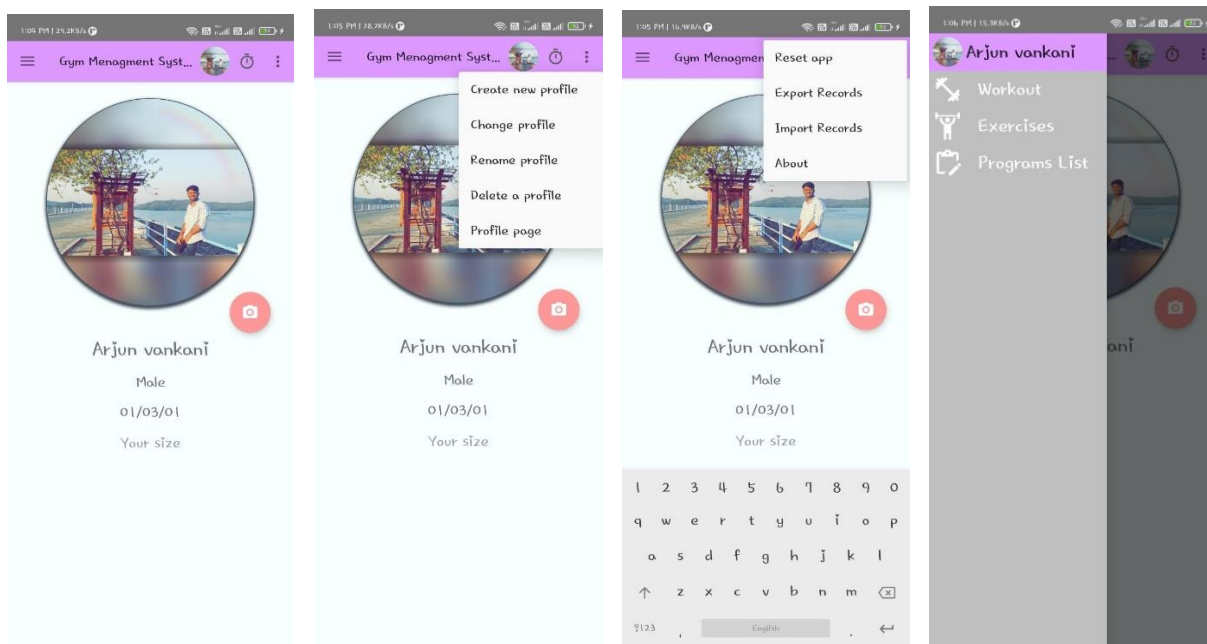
1:04 PM | 29.2KB/s

Gym Menagment Syst...

Arjun vankani

Male

01/03/01

Your size

1:05 PM | 38.2KB/s

Gym Menagment Syst...

Create new profile

Change profile

Rename profile

Delete a profile

Profile page

Arjun vankani

Male

01/03/01

Your size

1:05 PM | 16.9KB/s

Gym Menagmen

Reset app

Export Records

Import Records

About

Arjun vankani

Male

01/03/01

Your size

1 2 3 4 5 6 7 8 9 0

q w e r t y u i o p

a s d f g h j k l

z x c v b n m

?123 , English .

1:06 PM | 15.3KB/s

Arjun vankani

Workout

Exercises

Programs List

ani